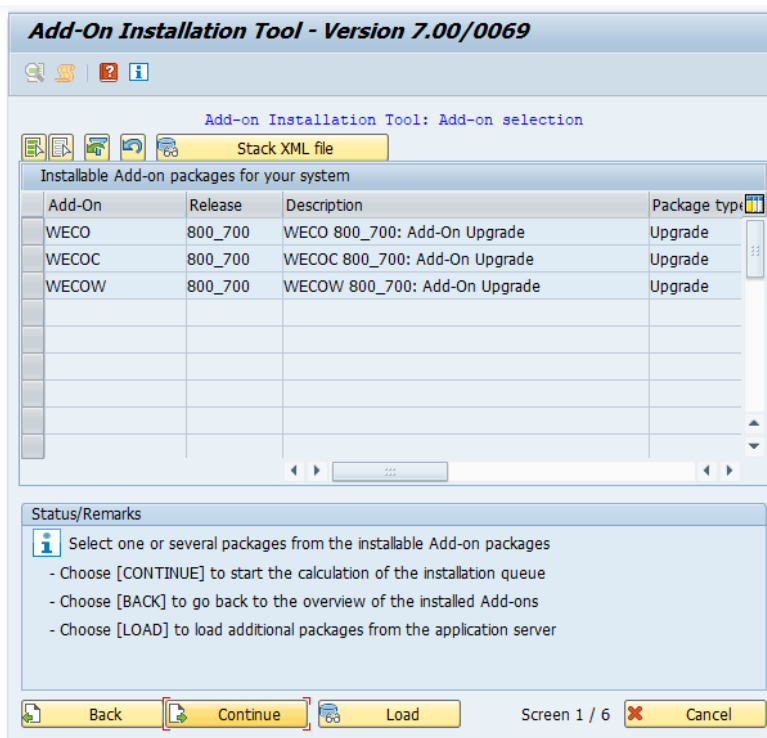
Add-On Installation Tool - Version 7.00/0069

Add-on Installation Tool: Add-on selection

Stack XML file

Installable Add-on packages for your system

| Add-On | Release | Description | Package type |
|---|---|---|---|
| WECO | 800_700 | WECO 800_700: Add-On Upgrade | Upgrade |
| WECOC | 800_700 | WECOC 800_700: Add-On Upgrade | Upgrade |
| WECOW | 800_700 | WECOW 800_700: Add-On Upgrade | Upgrade |

Status/Remarks

Select one or several packages from the installable Add-on packages
- Choose [CONTINUE] to start the calculation of the installation queue
- Choose [BACK] to go back to the overview of the installed Add-ons
- Choose [LOAD] to load additional packages from the application server

Back Continue Load Screen 1 / 6 Cancel